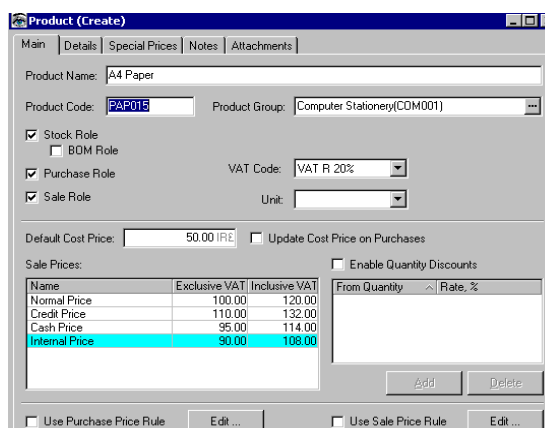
Product (Create)

Main | Details | Special Prices | Notes | Attachments

Product Name: A4 Paper

Product Code: PAP015

Product Group: Computer Stationery(COM001)

☑ Stock Role
☐ BOM Role
☑ Purchase Role
☑ Sale Role

VAT Code: VAT R 20%

Unit:

Default Cost Price: 50.00 IR£

☐ Update Cost Price on Purchases

Sale Prices:

| Name | Exclusive VAT | Inclusive VAT |
|---|---|---|
| Normal Price | 100.00 | 120.00 |
| Credit Price | 110.00 | 132.00 |
| Cash Price | 95.00 | 114.00 |
| Internal Price | 90.00 | 108.00 |

☐ Enable Quantity Discounts

| From Quantity | Rate, % |
|---|---|

Add Delete

☐ Use Purchase Price Rule Edit ...

☐ Use Sale Price Rule Edit ...